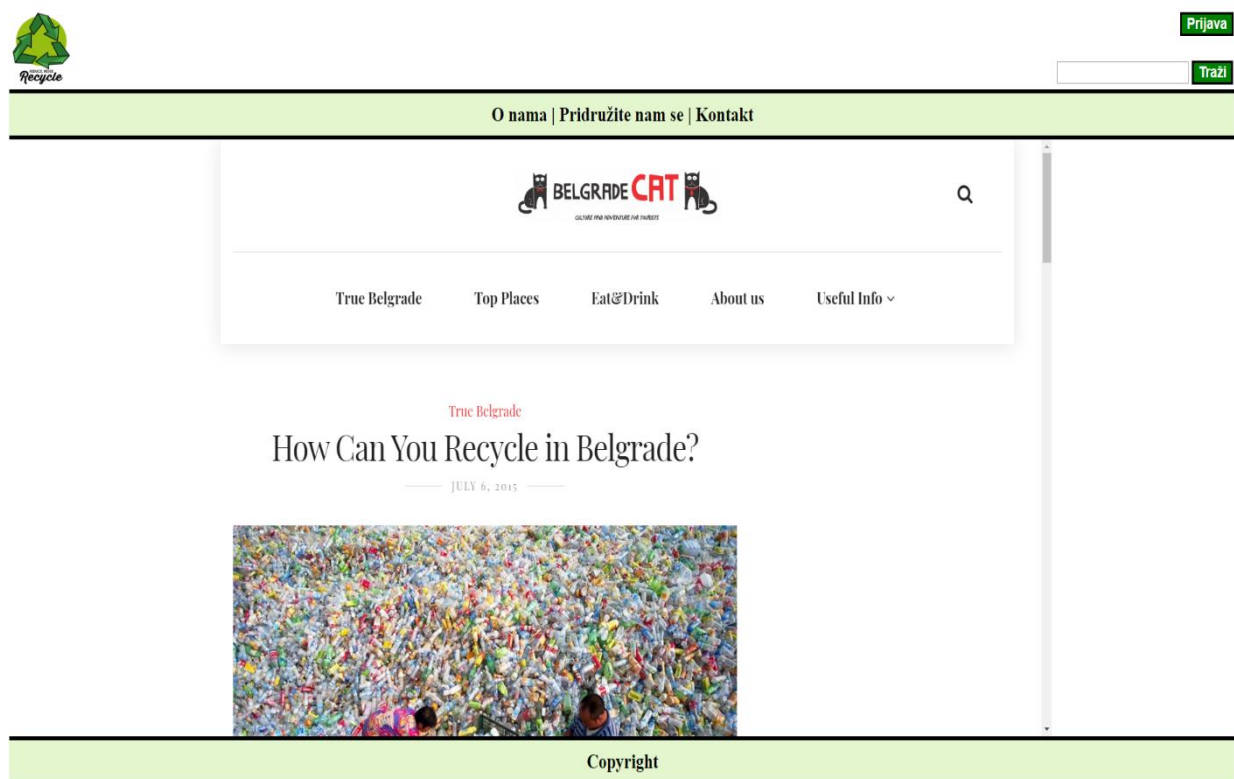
Recycle

Prijava

Traži

O nama | Pridružite nam se | Kontakt

BELGRADE CAT

CULTURE AND ADVENTURE FOR TOURISTS

True Belgrade Top Places Eat&Drink About us Useful Info

True Belgrade

How Can You Recycle in Belgrade?

JULY 6, 2015

Copyright